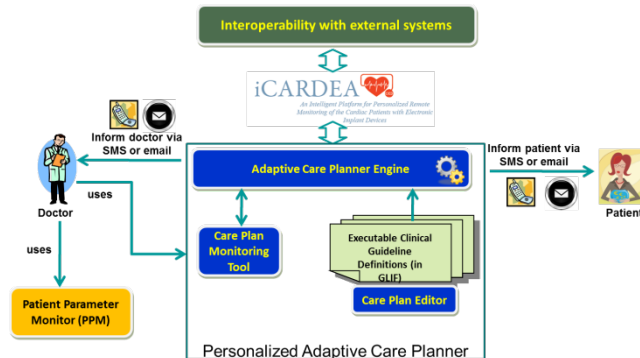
Interoperability with external systems

iCARDEA
An Intelligent Platform for Personalized Remote Monitoring of the Cardiac Patients with Electronic Implant Devices

Inform doctor via SMS or email

Inform patient via SMS or email

Adaptive Care Planner Engine

uses

Doctor

Patient

uses

Care Plan Monitoring Tool

Executable Clinical Guideline Definitions (in GLIF)

Care Plan Editor

Patient Parameter Monitor (PPM)

Personalized Adaptive Care Planner